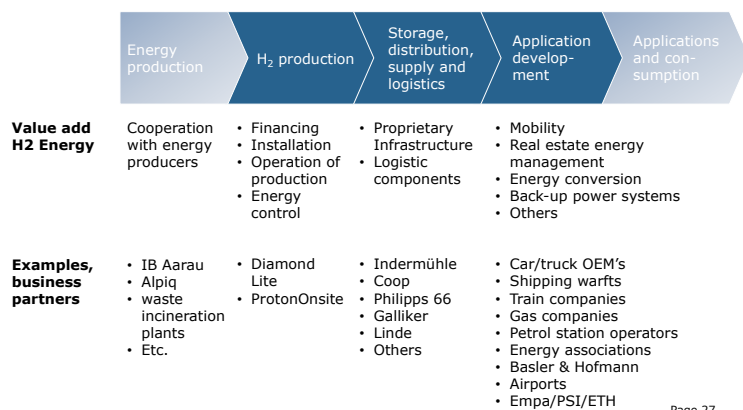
Energy production

$H_2$ production

Storage, distribution, supply and logistics

Application development

Applications and consumption

| | | | | |
|---|---|---|---|---|
| **Value add H2 Energy** | Cooperation with energy producers | • Financing<br>• Installation<br>• Operation of production<br>• Energy control | • Proprietary Infrastructure<br>• Logistic components | • Mobility<br>• Real estate energy management<br>• Energy conversion<br>• Back-up power systems<br>• Others |
| **Examples, business partners** | • IB Aarau<br>• Alpiq<br>• waste incineration plants<br>• Etc. | • Diamond Lite<br>• ProtonOnsite | • Indermühle<br>• Coop<br>• Philipps 66<br>• Galliker<br>• Linde<br>• Others | • Car/truck OEM's<br>• Shipping warfts<br>• Train companies<br>• Gas companies<br>• Petrol station operators<br>• Energy associations<br>• Basler & Hofmann<br>• Airports<br>• Empa/PSI/ETH |

Page 27